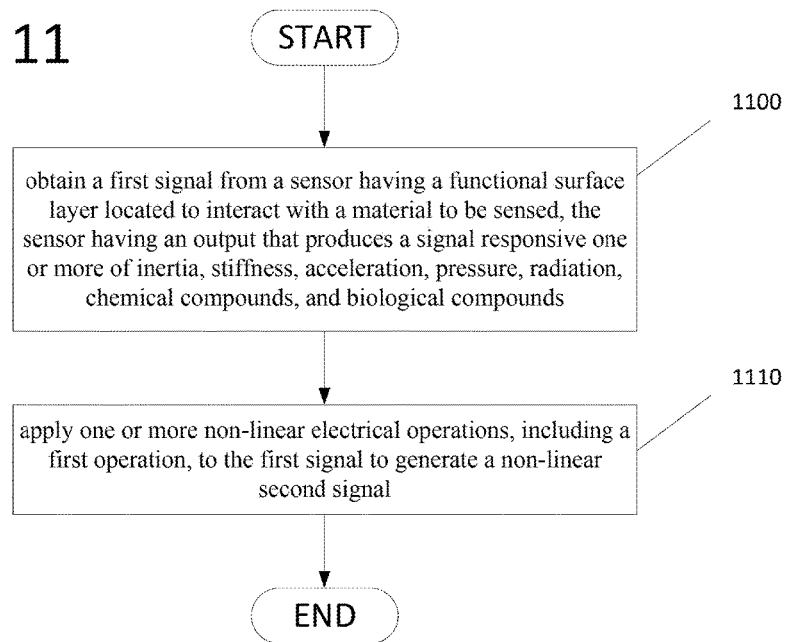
11

START

1100

obtain a first signal from a sensor having a functional surface layer located to interact with a material to be sensed, the sensor having an output that produces a signal responsive one or more of inertia, stiffness, acceleration, pressure, radiation, chemical compounds, and biological compounds

1110

apply one or more non-linear electrical operations, including a first operation, to the first signal to generate a non-linear second signal

END